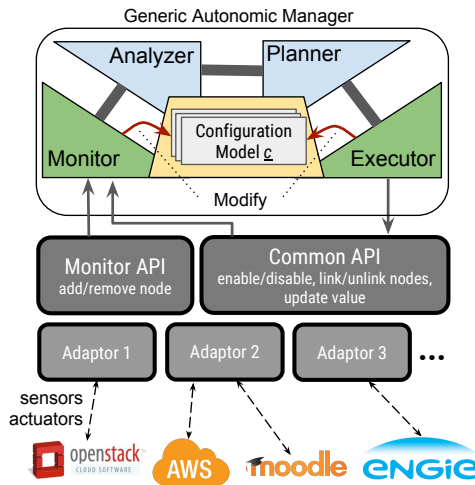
Generic Autonomic Manager

Analyzer

Planner

Configuration Model c

Monitor

Executor

Modify

Monitor API
add/remove node

Common API
enable/disable, link/unlink nodes, update value

Adaptor 1

Adaptor 2

Adaptor 3

...

sensors
actuators

openstack
CLOUD SOFTWARE

AWS

moodle

ENGIE